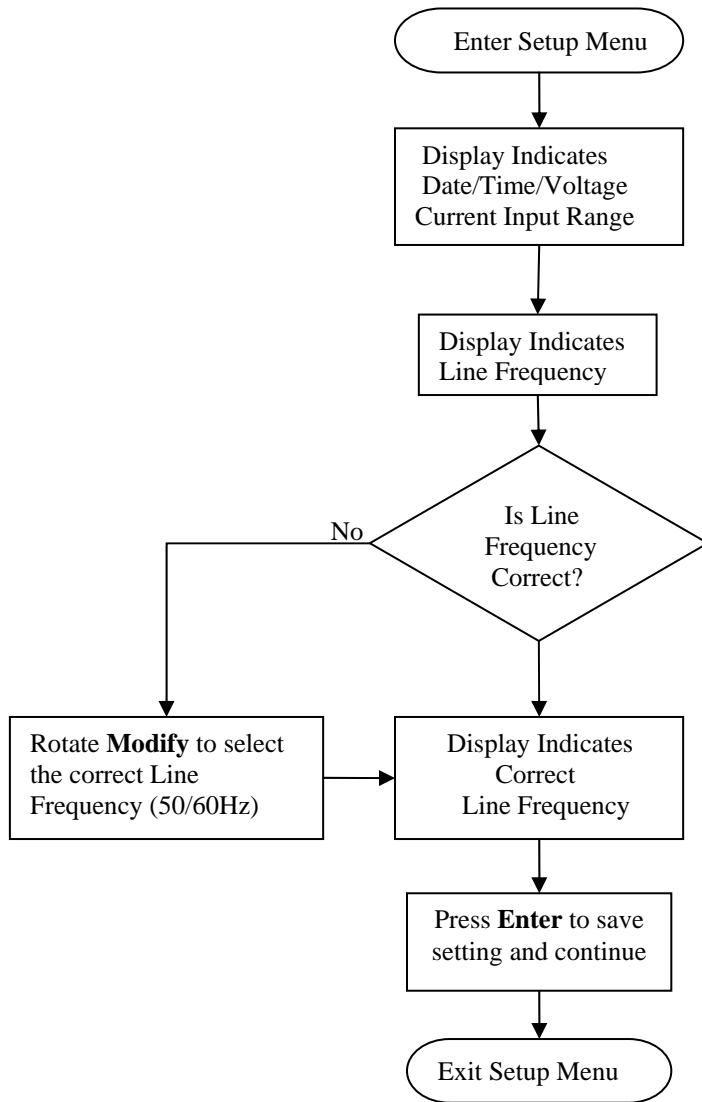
Enter Setup Menu

Display Indicates Date/Time/Voltage Current Input Range

Display Indicates Line Frequency

Is Line Frequency Correct?

No

Rotate **Modify** to select the correct Line Frequency (50/60Hz)

Display Indicates Correct Line Frequency

Press **Enter** to save setting and continue

Exit Setup Menu